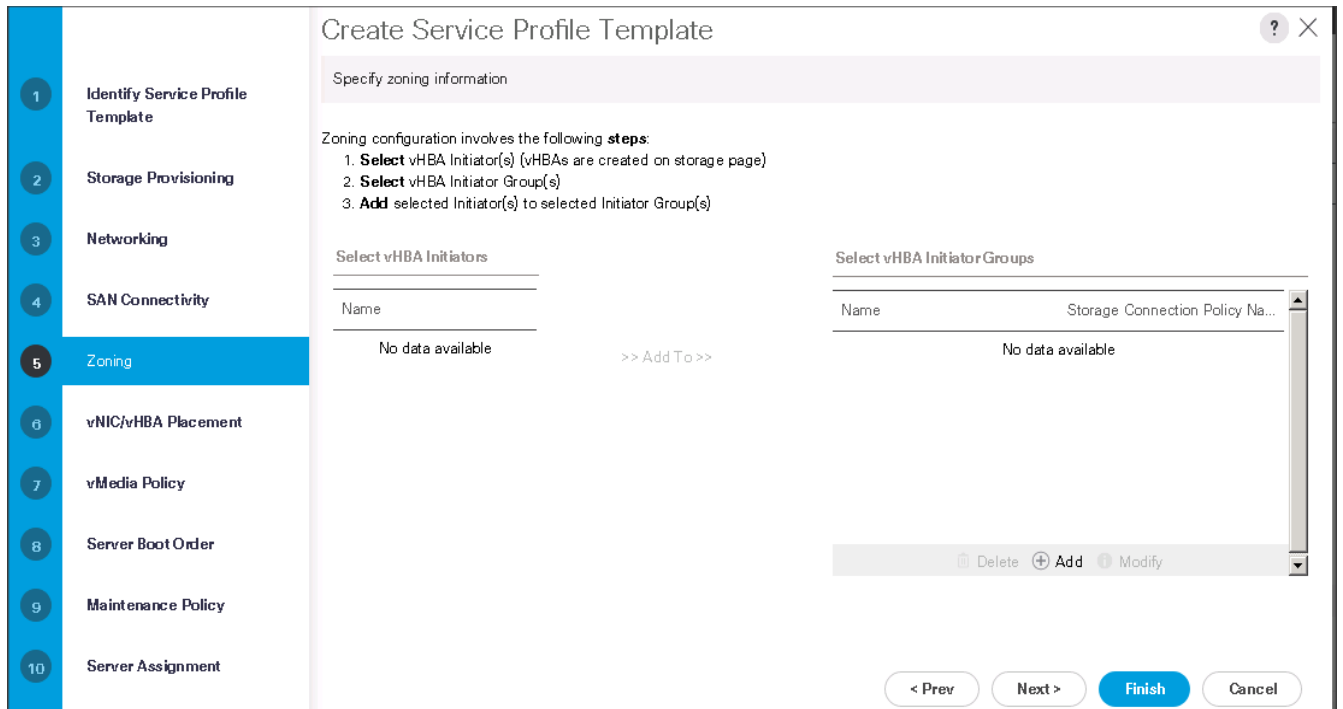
1 Identify Service Profile Template
2 Storage Provisioning
3 Networking
4 SAN Connectivity
5 Zoning
6 vNIC/vHBA Placement
7 vMedia Policy
8 Server Boot Order
9 Maintenance Policy
10 Server Assignment

Create Service Profile Template

? X

Specify zoning information

Zoning configuration involves the following **steps**:
1. **Select** vHBA Initiator(s) (vHBAs are created on storage page)
2. **Select** vHBA Initiator Group(s)
3. **Add** selected Initiator(s) to selected Initiator Group(s)

Select vHBA Initiators

| Name |
|---|
| No data available |

>> Add To >>

Select vHBA Initiator Groups

| Name | Storage Connection Policy Na... |
|---|---|
| No data available | |

Delete Add Modify

< Prev Next > Finish Cancel